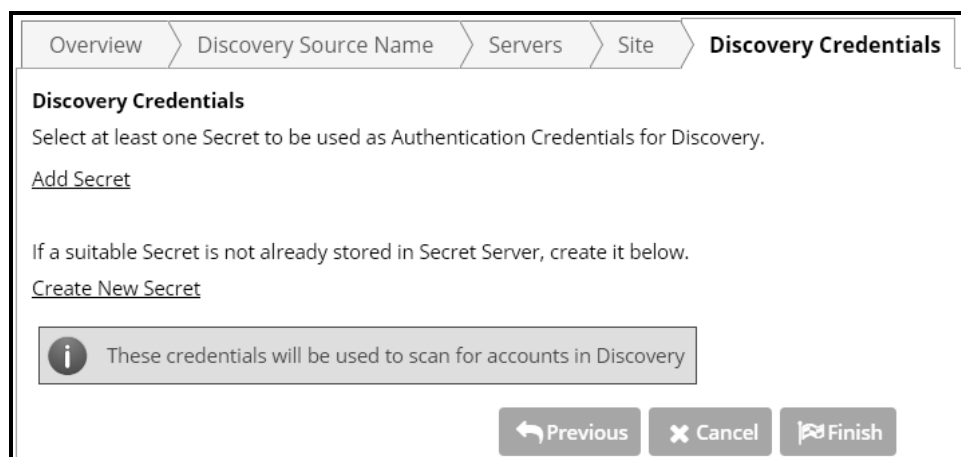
Overview | Discovery Source Name | Servers | Site | Discovery Credentials

Discovery Credentials

Select at least one Secret to be used as Authentication Credentials for Discovery.

Add Secret

If a suitable Secret is not already stored in Secret Server, create it below.

Create New Secret

These credentials will be used to scan for accounts in Discovery

Previous | Cancel | Finish